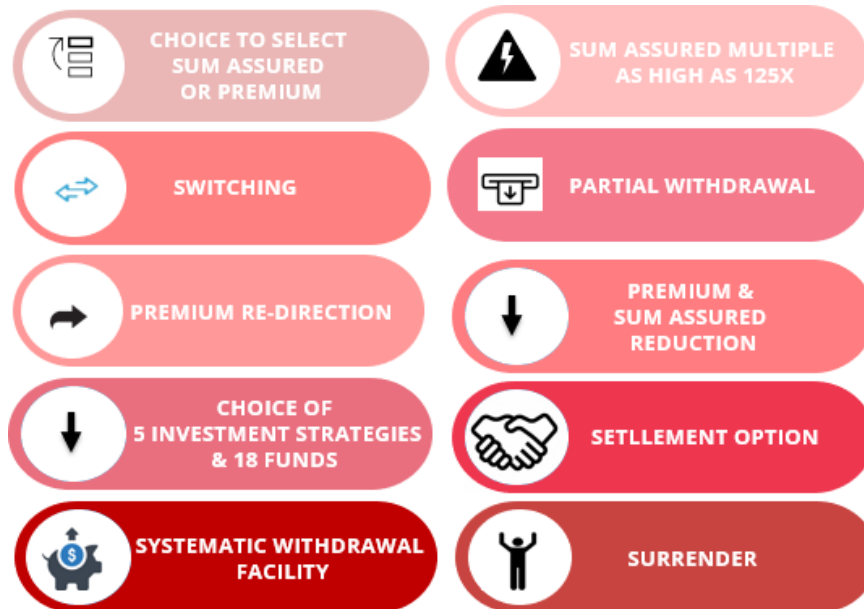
CHOICE TO SELECT SUM ASSURED OR PREMIUM

SUM ASSURED MULTIPLE AS HIGH AS 125X

SWITCHING

PARTIAL WITHDRAWAL

PREMIUM RE-DIRECTION

PREMIUM & SUM ASSURED REDUCTION

CHOICE OF 5 INVESTMENT STRATEGIES & 18 FUNDS

SETLLEMENT OPTION

SYSTEMATIC WITHDRAWAL FACILITY

SURRENDER